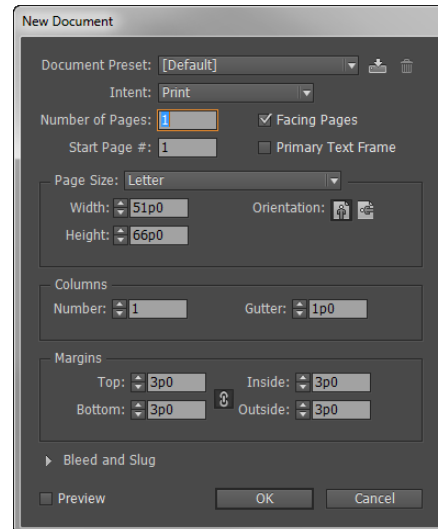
New Document

Document Preset: [Default]

Intent: Print

Number of Pages: 1

Facing Pages

Start Page #: 1

Primary Text Frame

Page Size: Letter

Width: 51p0

Orientation:

Height: 66p0

Columns

Number: 1

Gutter: 1p0

Margins

Top: 3p0

Inside: 3p0

Bottom: 3p0

Outside: 3p0

Bleed and Slug

Preview

OK

Cancel